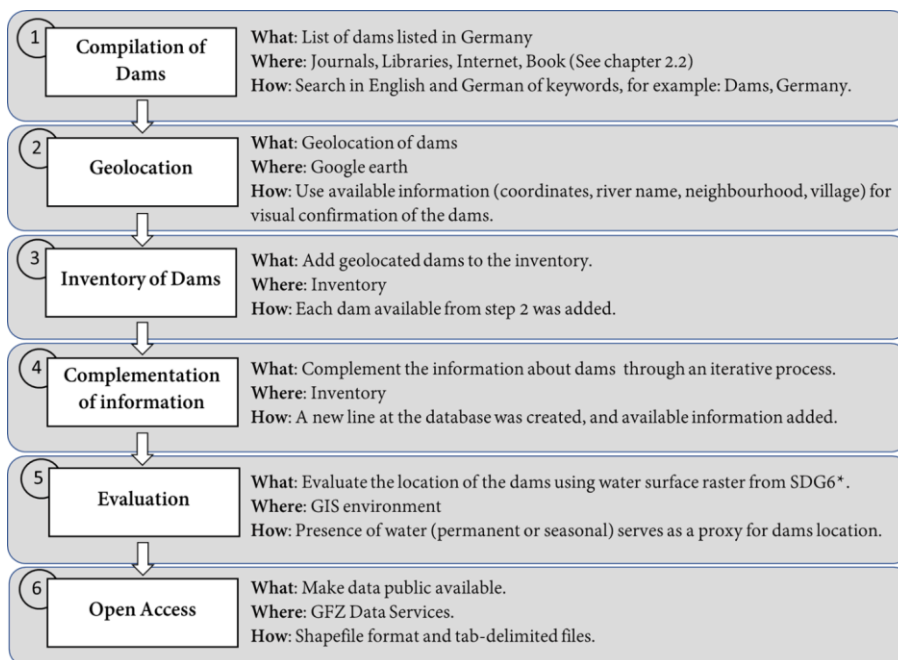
1
Compilation of Dams

What: List of dams listed in Germany
Where: Journals, Libraries, Internet, Book (See chapter 2.2)
How: Search in English and German of keywords, for example: Dams, Germany.

2
Geolocation

What: Geolocation of dams
Where: Google earth
How: Use available information (coordinates, river name, neighbourhood, village) for visual confirmation of the dams.

3
Inventory of Dams

What: Add geolocated dams to the inventory.
Where: Inventory
How: Each dam available from step 2 was added.

4
Complementation of information

What: Complement the information about dams through an iterative process.
Where: Inventory
How: A new line at the database was created, and available information added.

5
Evaluation

What: Evaluate the location of the dams using water surface raster from SDG6*.
Where: GIS environment
How: Presence of water (permanent or seasonal) serves as a proxy for dams location.

6
Open Access

What: Make data public available.
Where: GFZ Data Services.
How: Shapefile format and tab-delimited files.